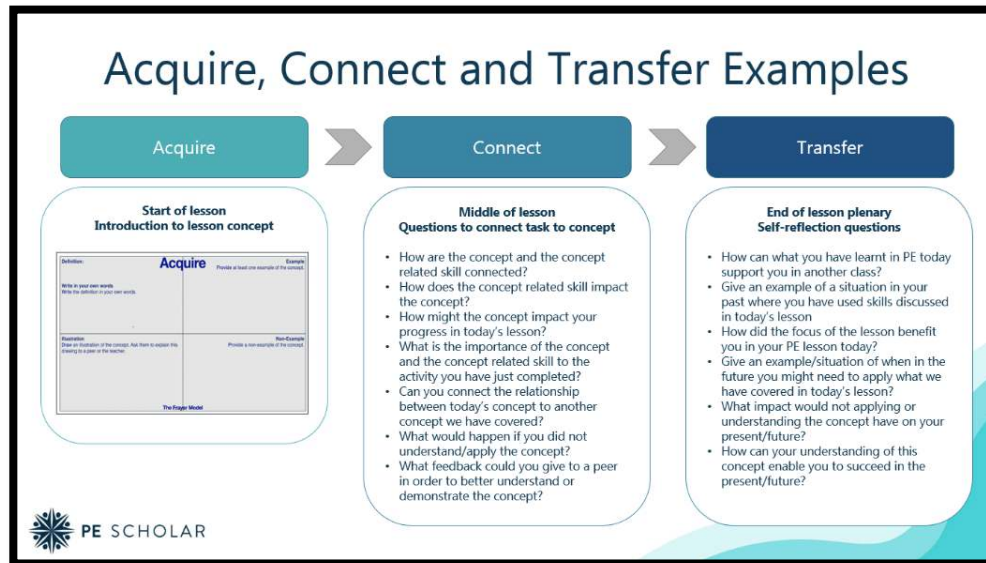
Acquire, Connect and Transfer Examples

Acquire

Connect

Transfer

Start of lesson
Introduction to lesson concept

Definition:

Acquire

Example
Provide at least one example of the concept.

Write in your own words
Write the definition in your own words

Illustration
Draw an illustration of the concept. Ask them to explain this drawing to a peer or the teacher.

Non-Example
Provide a non-example of the concept.

The Frayer Model

Middle of lesson
Questions to connect task to concept

• How are the concept and the concept related skill connected?
• How does the concept related skill impact the concept?
• How might the concept impact your progress in today's lesson?
• What is the importance of the concept and the concept related skill to the activity you have just completed?
• Can you connect the relationship between today's concept to another concept we have covered?
• What would happen if you did not understand/apply the concept?
• What feedback could you give to a peer in order to better understand or demonstrate the concept?

End of lesson plenary
Self-reflection questions

• How can what you have learnt in PE today support you in another class?
• Give an example of a situation in your past where you have used skills discussed in today's lesson
• How did the focus of the lesson benefit you in your PE lesson today?
• Give an example/situation of when in the future you might need to apply what we have covered in today's lesson?
• What impact would not applying or understanding the concept have on your present/future?
• How can your understanding of this concept enable you to succeed in the present/future?

PE SCHOLAR